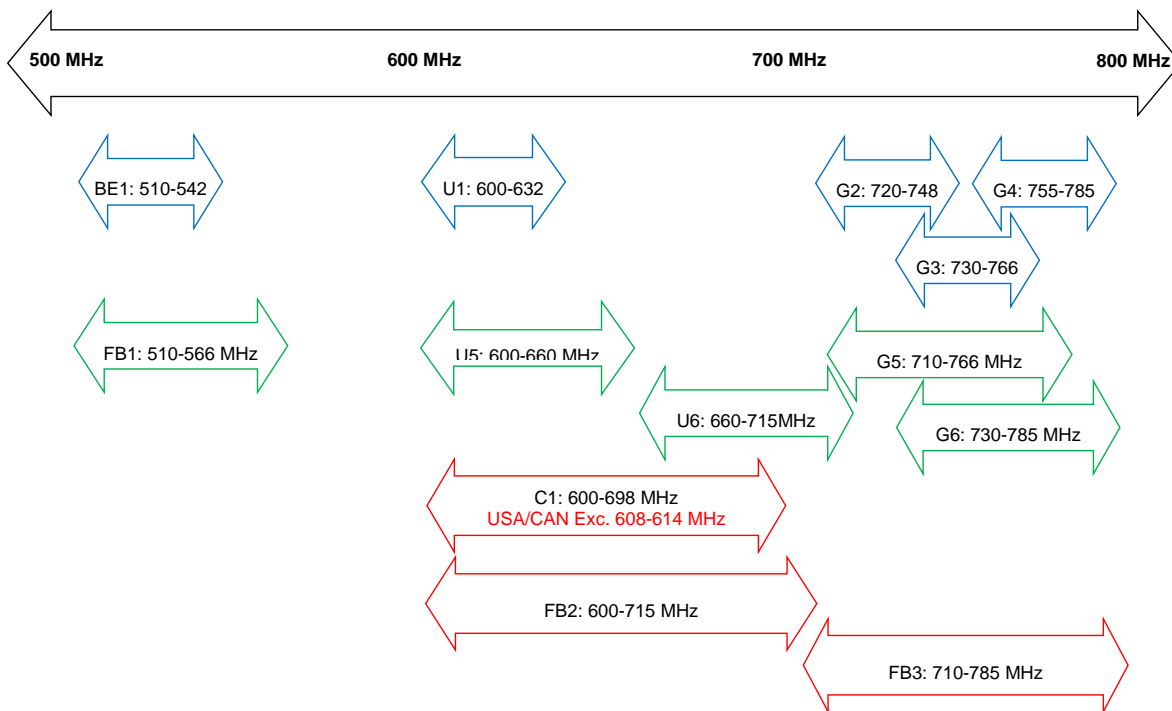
500 MHz
600 MHz
700 MHz
800 MHz

BE1: 510-542
U1: 600-632
G2: 720-748
G4: 755-785
G3: 730-766

FB1: 510-566 MHz
U5: 600-660 MHz
G5: 710-766 MHz
U6: 660-715MHz
G6: 730-785 MHz

C1: 600-698 MHz
USA/CAN Exc. 608-614 MHz

FB2: 600-715 MHz

FB3: 710-785 MHz